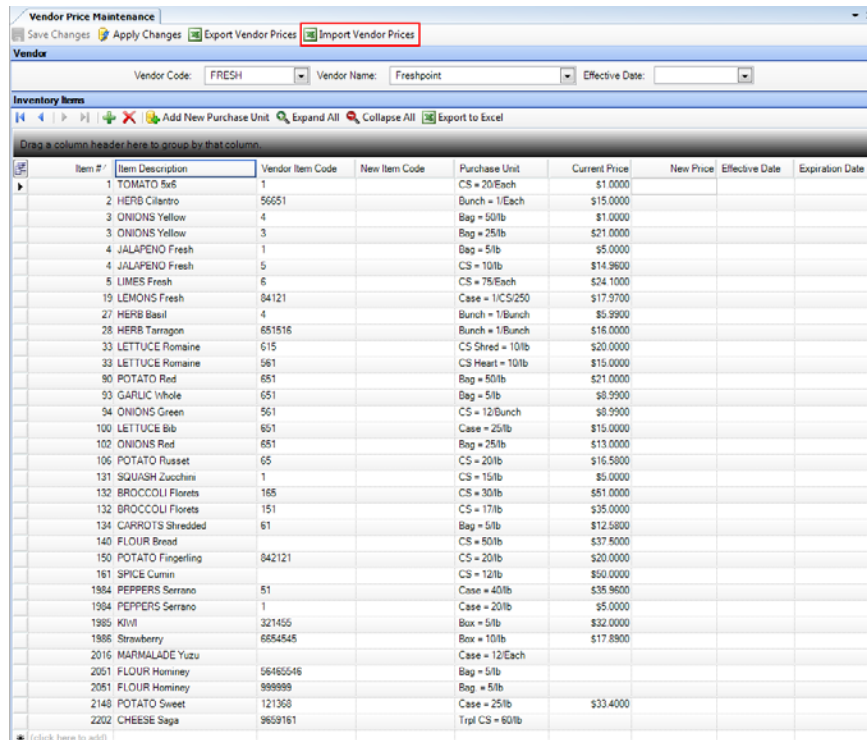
Vendor Price Maintenance

Save Changes Apply Changes Export Vendor Prices Import Vendor Prices

Vendor

Vendor Code: FRESH Vendor Name: Freshpoint Effective Date:

Inventory Items

Add New Purchase Unit Expand All Collapse All Export to Excel

Drag a column header here to group by that column.

| Item # | Item Description | Vendor Item Code | New Item Code | Purchase Unit | Current Price | New Price | Effective Date | Expiration Date |
|---|---|---|---|---|---|---|---|---|
| 1 | TOMATO 5x6 | 1 | | CS = 20/Each | $1.0000 | | | |
| 2 | HERB Cilantro | 56651 | | Bunch = 1/Each | $15.0000 | | | |
| 3 | ONIONS Yellow | 4 | | Bag = 50/lb | $1.0000 | | | |
| 3 | ONIONS Yellow | 3 | | Bag = 25/lb | $21.0000 | | | |
| 4 | JALAPENO Fresh | 1 | | Bag = 5/lb | $5.0000 | | | |
| 4 | JALAPENO Fresh | 5 | | CS = 10/lb | $14.9600 | | | |
| 5 | LIMES Fresh | 6 | | CS = 75/Each | $24.1000 | | | |
| 19 | LEMONS Fresh | 84121 | | Case = 1/CS/250 | $17.9700 | | | |
| 27 | HERB Basil | 4 | | Bunch = 1/Bunch | $5.9900 | | | |
| 28 | HERB Tarragon | 651516 | | Bunch = 1/Bunch | $16.0000 | | | |
| 33 | LETTUCE Romaine | 615 | | CS Shred = 10/lb | $20.0000 | | | |
| 33 | LETTUCE Romaine | 561 | | CS Heart = 10/lb | $15.0000 | | | |
| 90 | POTATO Red | 651 | | Bag = 50/lb | $21.0000 | | | |
| 93 | GARLIC Whole | 651 | | Bag = 5/lb | $8.9900 | | | |
| 94 | ONIONS Green | 561 | | CS = 12/Bunch | $8.9900 | | | |
| 100 | LETTUCE Bib | 651 | | Case = 25/lb | $15.0000 | | | |
| 102 | ONIONS Red | 651 | | Bag = 25/lb | $13.0000 | | | |
| 106 | POTATO Russet | 65 | | CS = 20/lb | $16.5800 | | | |
| 131 | SQUASH Zucchini | 1 | | CS = 15/lb | $5.0000 | | | |
| 132 | BROCCOLI Florets | 165 | | CS = 30/lb | $51.0000 | | | |
| 132 | BROCCOLI Florets | 151 | | CS = 17/lb | $35.0000 | | | |
| 134 | CARROTS Shredded | 61 | | Bag = 5/lb | $12.5800 | | | |
| 140 | FLOUR Bread | | | CS = 50/lb | $37.5000 | | | |
| 150 | POTATO Fingerling | 842121 | | CS = 20/lb | $20.0000 | | | |
| 161 | SPICE Cumin | | | CS = 12/lb | $50.0000 | | | |
| 1984 | PEPPERS Serrano | 51 | | Case = 40/lb | $35.9600 | | | |
| 1984 | PEPPERS Serrano | 1 | | Case = 20/lb | $5.0000 | | | |
| 1985 | KIWI | 321455 | | Box = 5/lb | $32.0000 | | | |
| 1986 | Strawberry | 6654545 | | Box = 10/lb | $17.8900 | | | |
| 2016 | MARMALADE Yuzu | | | Case = 12/Each | | | | |
| 2051 | FLOUR Hominey | 56465546 | | Bag = 5/lb | | | | |
| 2051 | FLOUR Hominey | 999999 | | Bag = 5/lb | | | | |
| 2148 | POTATO Sweet | 121368 | | Case = 25/lb | $33.4000 | | | |
| 2202 | CHEESE Saga | 9659161 | | Trpl CS = 60/lb | | | | |

(click here to add)